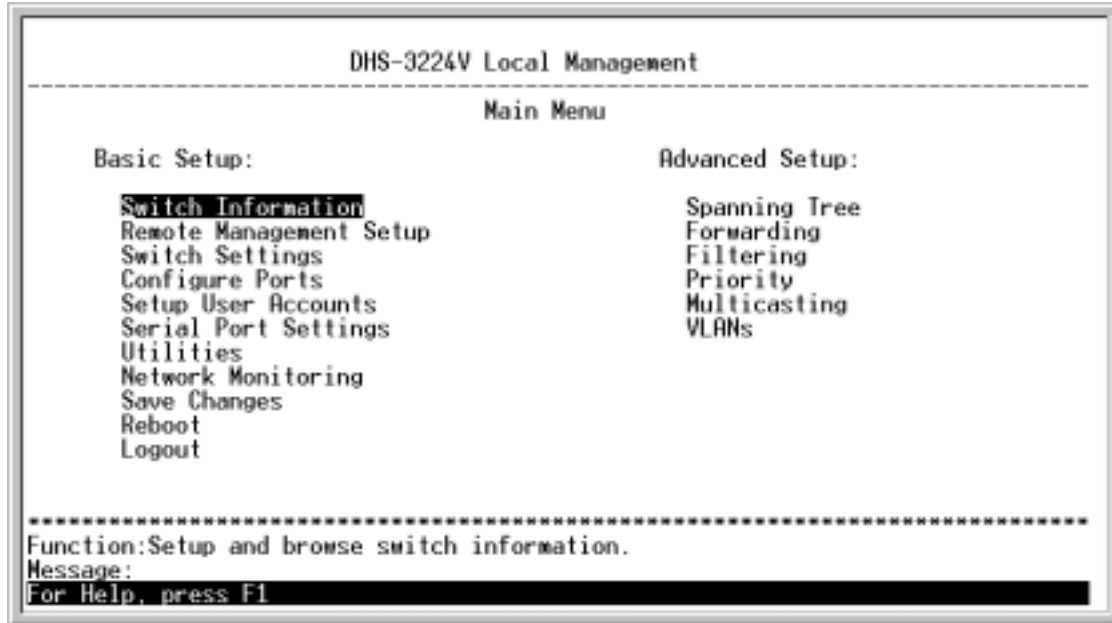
DHS-3224V Local Management

Main Menu

Basic Setup:

Switch Information
Remote Management Setup
Switch Settings
Configure Ports
Setup User Accounts
Serial Port Settings
Utilities
Network Monitoring
Save Changes
Reboot
Logout

Advanced Setup:

Spanning Tree
Forwarding
Filtering
Priority
Multicasting
VLANs

Function:Setup and browse switch information.
Message:
For Help, press F1